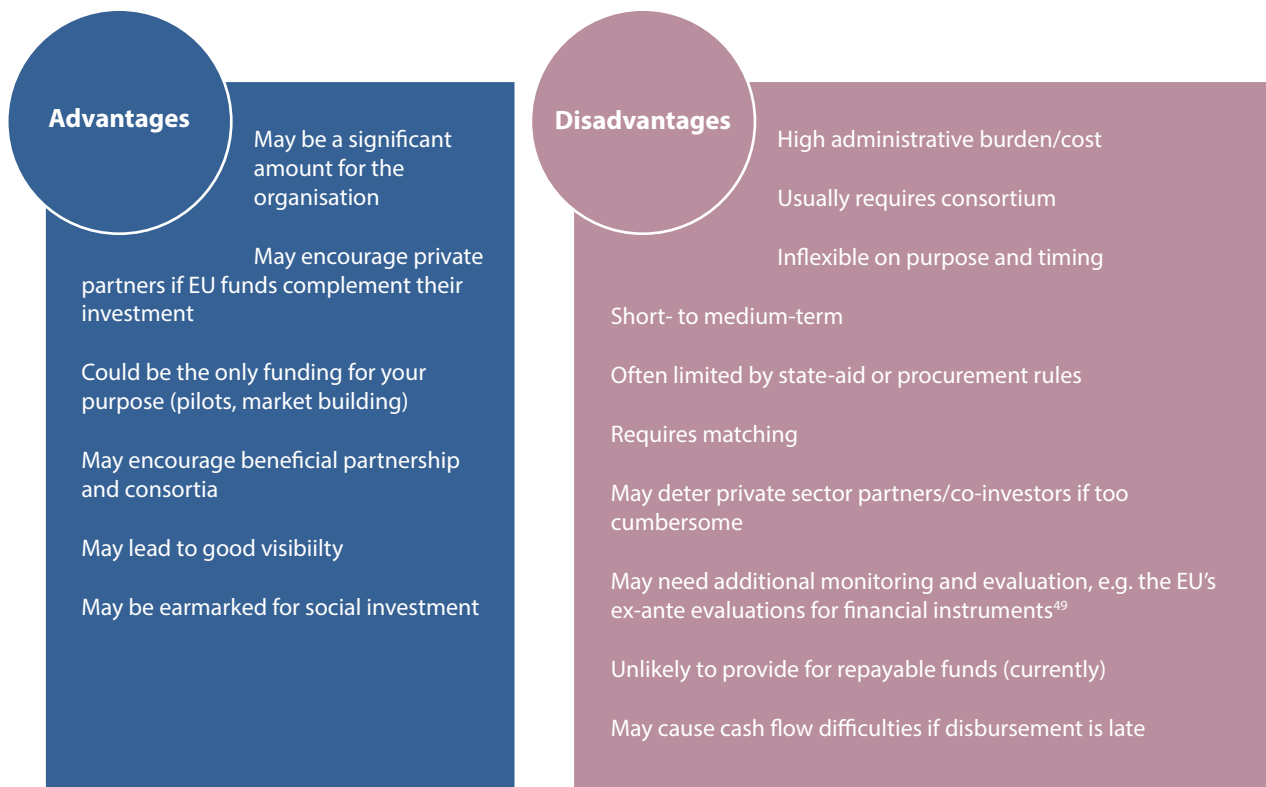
Advantages

May be a significant amount for the organisation

May encourage private partners if EU funds complement their investment

Could be the only funding for your purpose (pilots, market building)

May encourage beneficial partnership and consortia

May lead to good visibiilty

May be earmarked for social investment

Disadvantages

High administrative burden/cost

Usually requires consortium

Inflexible on purpose and timing

Short- to medium-term

Often limited by state-aid or procurement rules

Requires matching

May deter private sector partners/co-investors if too cumbersome

May need additional monitoring and evaluation, e.g. the EU's ex-ante evaluations for financial instruments$^{49}$

Unlikely to provide for repayable funds (currently)

May cause cash flow difficulties if disbursement is late